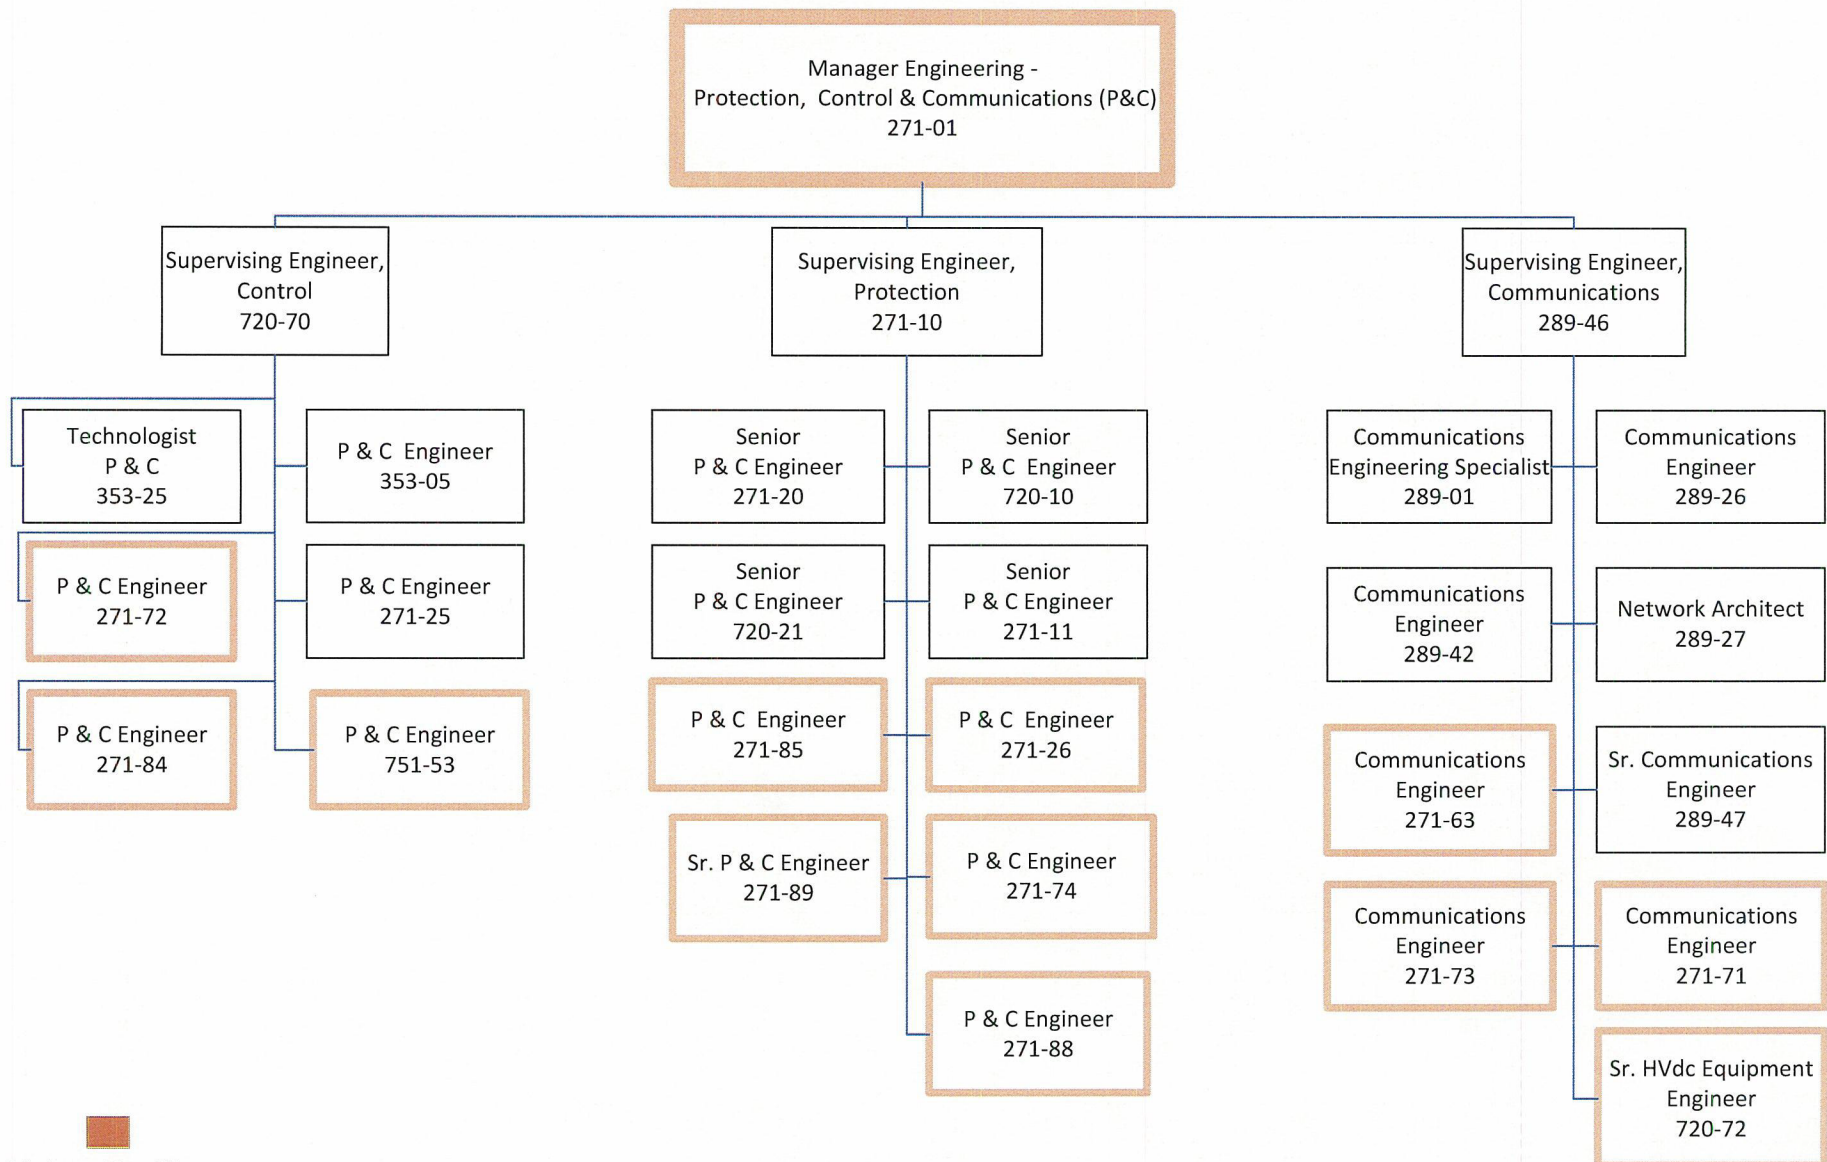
Manager Engineering - Protection, Control & Communications (P&C) 271-01

Supervising Engineer, Control 720-70

Technologist P & C 353-25

P & C Engineer 353-05

P & C Engineer 271-72

P & C Engineer 271-25

P & C Engineer 271-84

P & C Engineer 751-53

Supervising Engineer, Protection 271-10

Senior P & C Engineer 271-20

Senior P & C Engineer 720-10

Senior P & C Engineer 720-21

Senior P & C Engineer 271-11

P & C Engineer 271-85

P & C Engineer 271-26

Sr. P & C Engineer 271-89

P & C Engineer 271-74

P & C Engineer 271-88

Supervising Engineer, Communications 289-46

Communications Engineering Specialist 289-01

Communications Engineer 289-26

Communications Engineer 289-42

Network Architect 289-27

Communications Engineer 271-63

Sr. Communications Engineer 289-47

Communications Engineer 271-73

Communications Engineer 271-71

Sr. HVdc Equipment Engineer 720-72